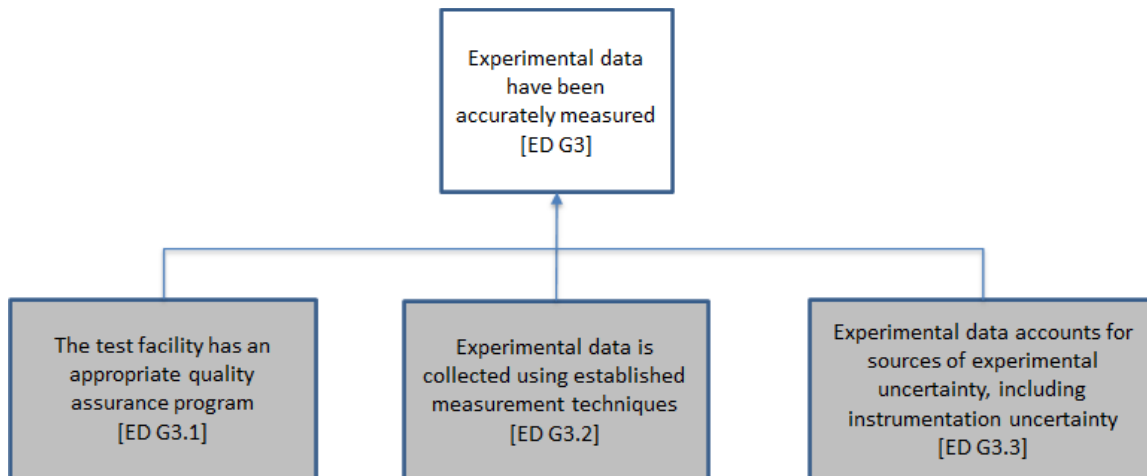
Experimental data have been accurately measured [ED G3]

The test facility has an appropriate quality assurance program [ED G3.1]

Experimental data is collected using established measurement techniques [ED G3.2]

Experimental data accounts for sources of experimental uncertainty, including instrumentation uncertainty [ED G3.3]